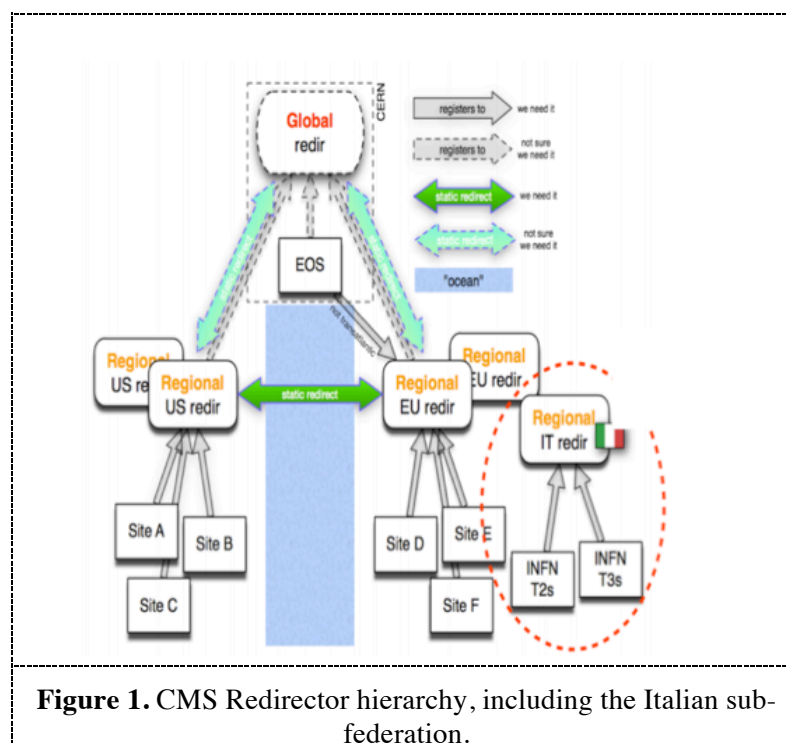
Global
redir

CERN

registers to
we need it

registers to
not sure we need it

static redirect
we need it

static redirect
not sure we need it

"ocean"

EOS

not transatlantic

Regional
US redir

Regional
US redir

static redirect

Regional
EU redir

Regional
EU redir

Regional
IT redir

Site A

Site B

Site C

Site D

Site E

Site F

INFN
T2s

INFN
T3s

**Figure 1.** CMS Redirector hierarchy, including the Italian subfederation.